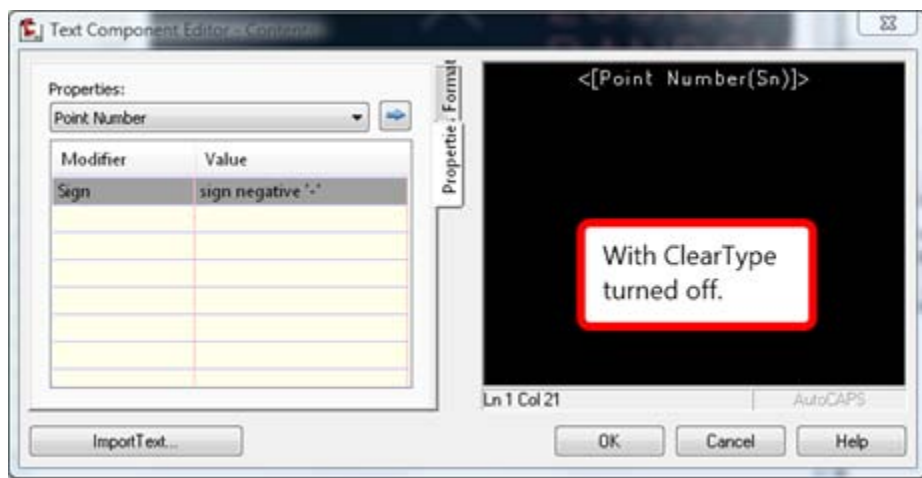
Text Component Editor - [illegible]

Properties:

Point Number

| Modifier | Value |
|---|---|
| Sign | sign negative '-' |

Propertie | Format

<[Point Number(Sn)]>

With ClearType turned off.

Ln 1 Col 21

AutoCAPS

ImportText...

OK

Cancel

Help